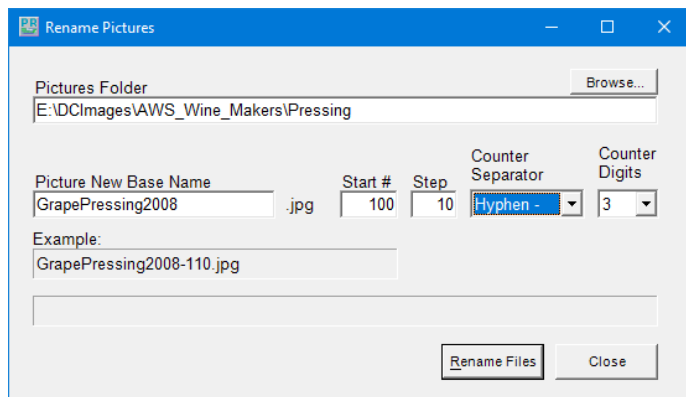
Rename Pictures

Pictures Folder
Browse...
E:\DCImages\AWS_Wine_Makers\Pressing

Picture New Base Name
GrapePressing2008
.jpg
Start #
100
Step
10
Counter Separator
Hyphen -
Counter Digits
3

Example:
GrapePressing2008-110.jpg

Rename Files
Close